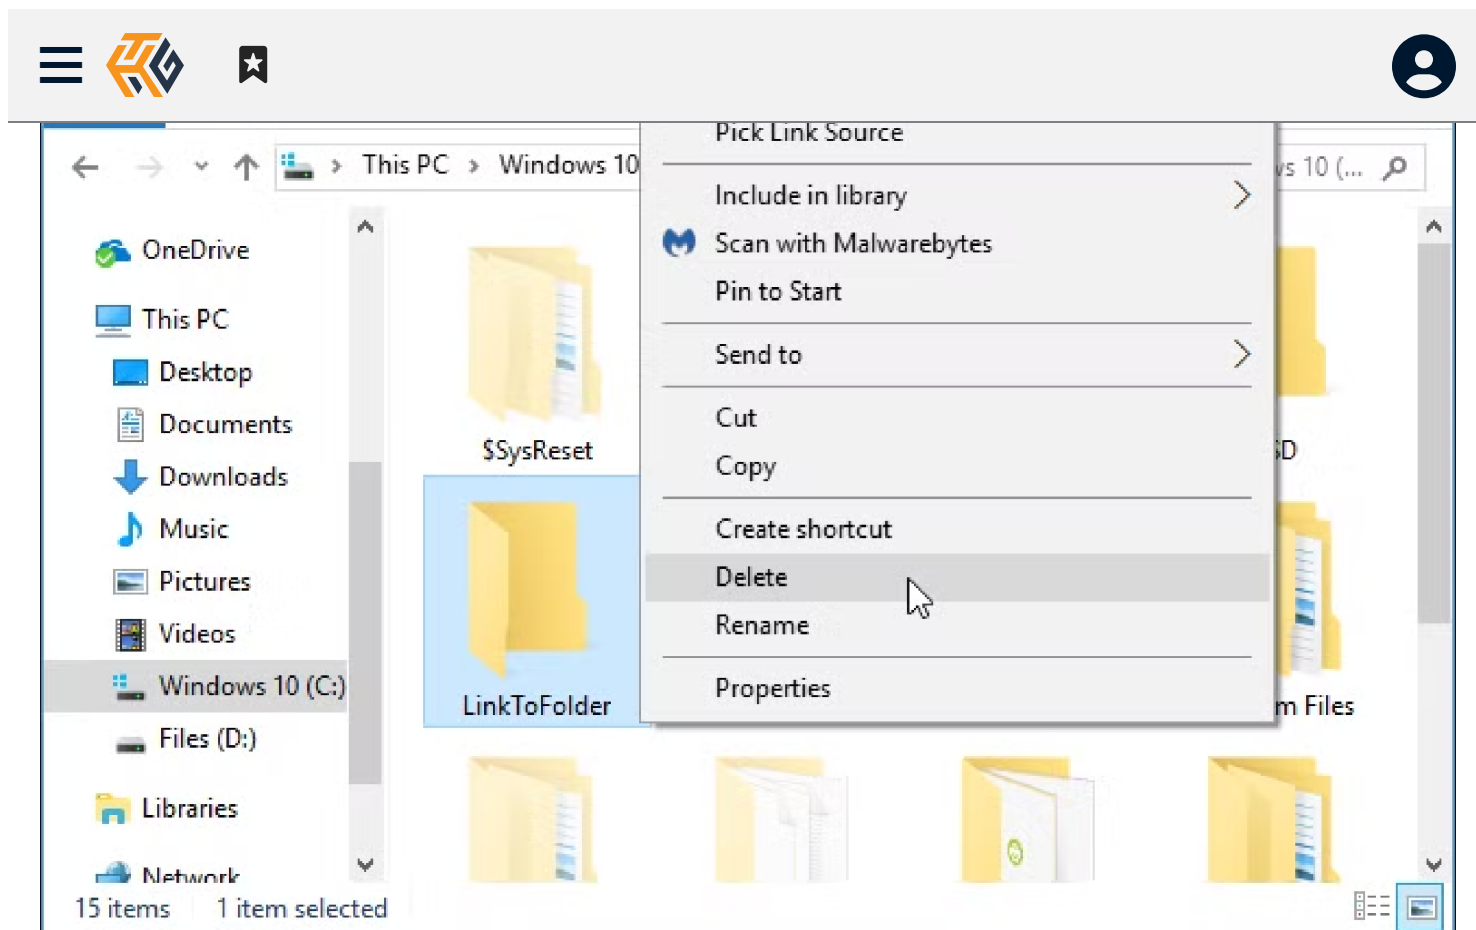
This PC › Windows 10

ws 10 (...

OneDrive

This PC

Desktop

Documents

Downloads

Music

Pictures

Videos

Windows 10 (C:)

Files (D:)

Libraries

Network

$SysReset

LinkToFolder

D

m Files

Pick Link Source

Include in library

Scan with Malwarebytes

Pin to Start

Send to

Cut

Copy

Create shortcut

Delete

Rename

Properties

15 items 1 item selected